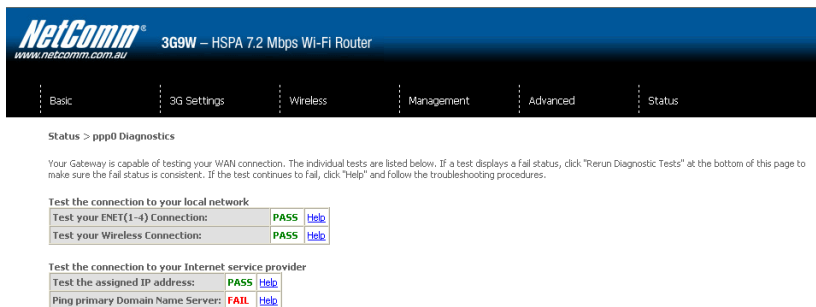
NetComm®
www.netcomm.com.au
3G9W – HSPA 7.2 Mbps Wi-Fi Router

Basic | 3G Settings | Wireless | Management | Advanced | Status

Status > ppp0 Diagnostics

Your Gateway is capable of testing your WAN connection. The individual tests are listed below. If a test displays a fail status, click "Rerun Diagnostic Tests" at the bottom of this page to make sure the fail status is consistent. If the test continues to fail, click "Help" and follow the troubleshooting procedures.

Test the connection to your local network

| Test your ENET(1-4) Connection: | PASS | Help |
|---|---|---|
| Test your Wireless Connection: | PASS | Help |

Test the connection to your Internet service provider

| Test the assigned IP address: | PASS | Help |
|---|---|---|
| Ping primary Domain Name Server: | FAIL | Help |